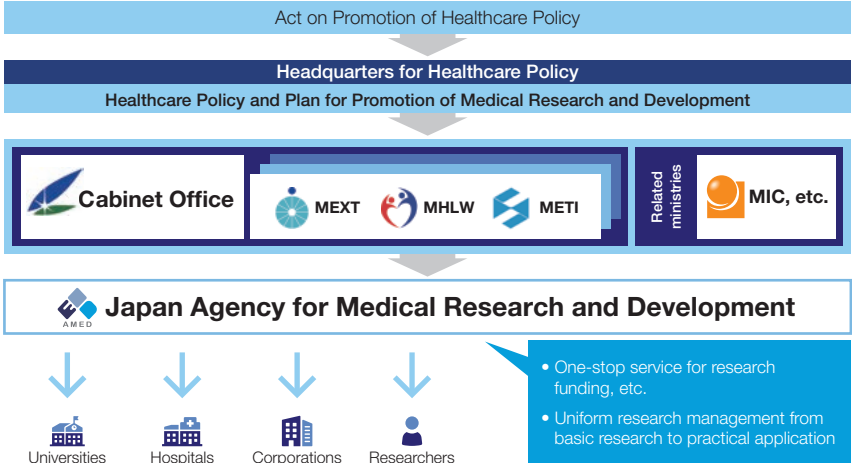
Act on Promotion of Healthcare Policy

Headquarters for Healthcare Policy

Healthcare Policy and Plan for Promotion of Medical Research and Development

Cabinet Office

MEXT

MHLW

METI

Related ministries

MIC, etc.

AMED

Japan Agency for Medical Research and Development

• One-stop service for research funding, etc.

• Uniform research management from basic research to practical application

Universities

Hospitals

Corporations

Researchers